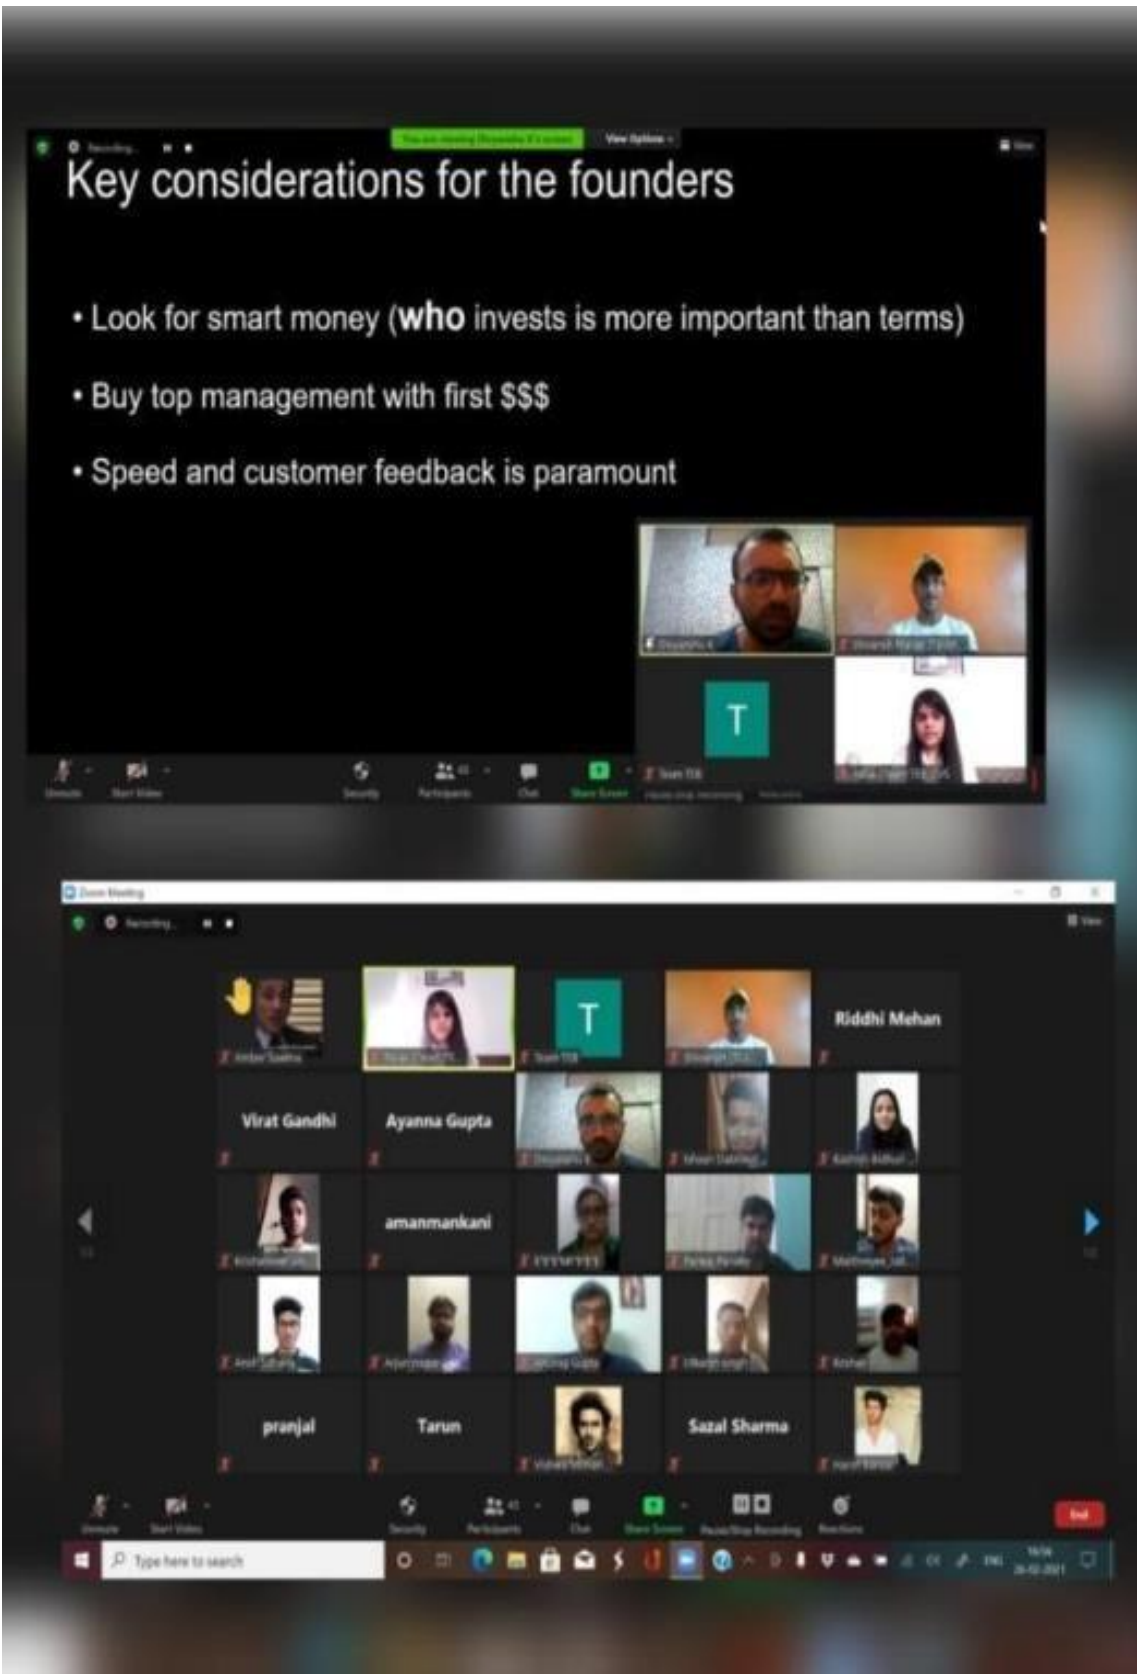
Recording...

View Options

Key considerations for the founders

• Look for smart money (who invests is more important than terms)

• Buy top management with first $$$

• Speed and customer feedback is paramount

T

Unmute Start Video Security Participants Chat Share Screen Pause/Stop Recording Reactions

Zoom Meeting

Recording...

View

T

Riddhi Mehan

Virat Gandhi

Ayanna Gupta

amanmankani

pranjal

Tarun

Sazal Sharma

Unmute Start Video Security Participants Chat Share Screen Pause/Stop Recording Reactions

End

Type here to search